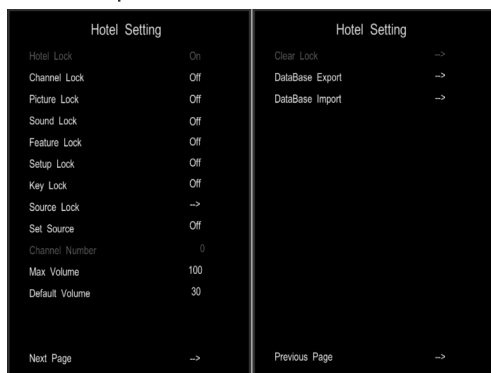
Hotel Setting

| | |
|---|---|
| Hotel Lock | On |
| Channel Lock | Off |
| Picture Lock | Off |
| Sound Lock | Off |
| Feature Lock | Off |
| Setup Lock | Off |
| Key Lock | Off |
| Source Lock | --> |
| Set Source | Off |
| Channel Number | 0 |
| Max Volume | 100 |
| Default Volume | 30 |

Next Page -->

Hotel Setting

| | |
|---|---|
| Clear Lock | --> |
| DataBase Export | --> |
| DataBase Import | --> |

Previous Page -->